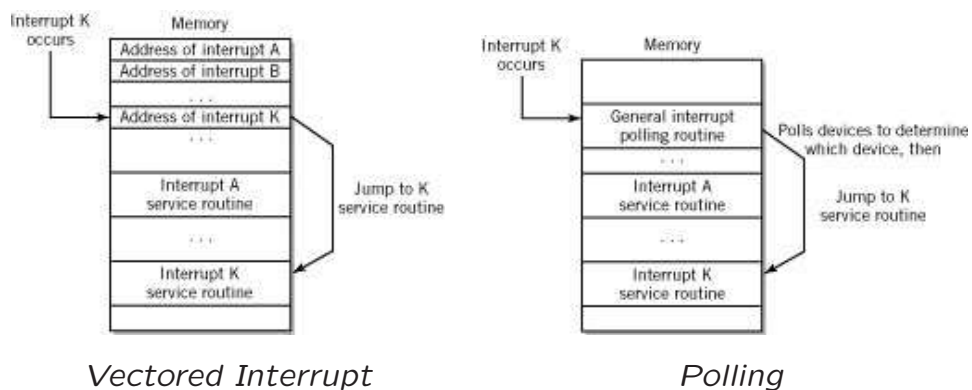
Interrupt K occurs

Memory

Address of interrupt A

Address of interrupt B

. . .

Address of interrupt K

. . .

Interrupt A service routine

. . .

Interrupt K service routine

Jump to K service routine

Vectored Interrupt

Interrupt K occurs

Memory

General interrupt polling routine

. . .

Interrupt A service routine

. . .

Interrupt K service routine

Polls devices to determine which device, then

Jump to K service routine

Polling